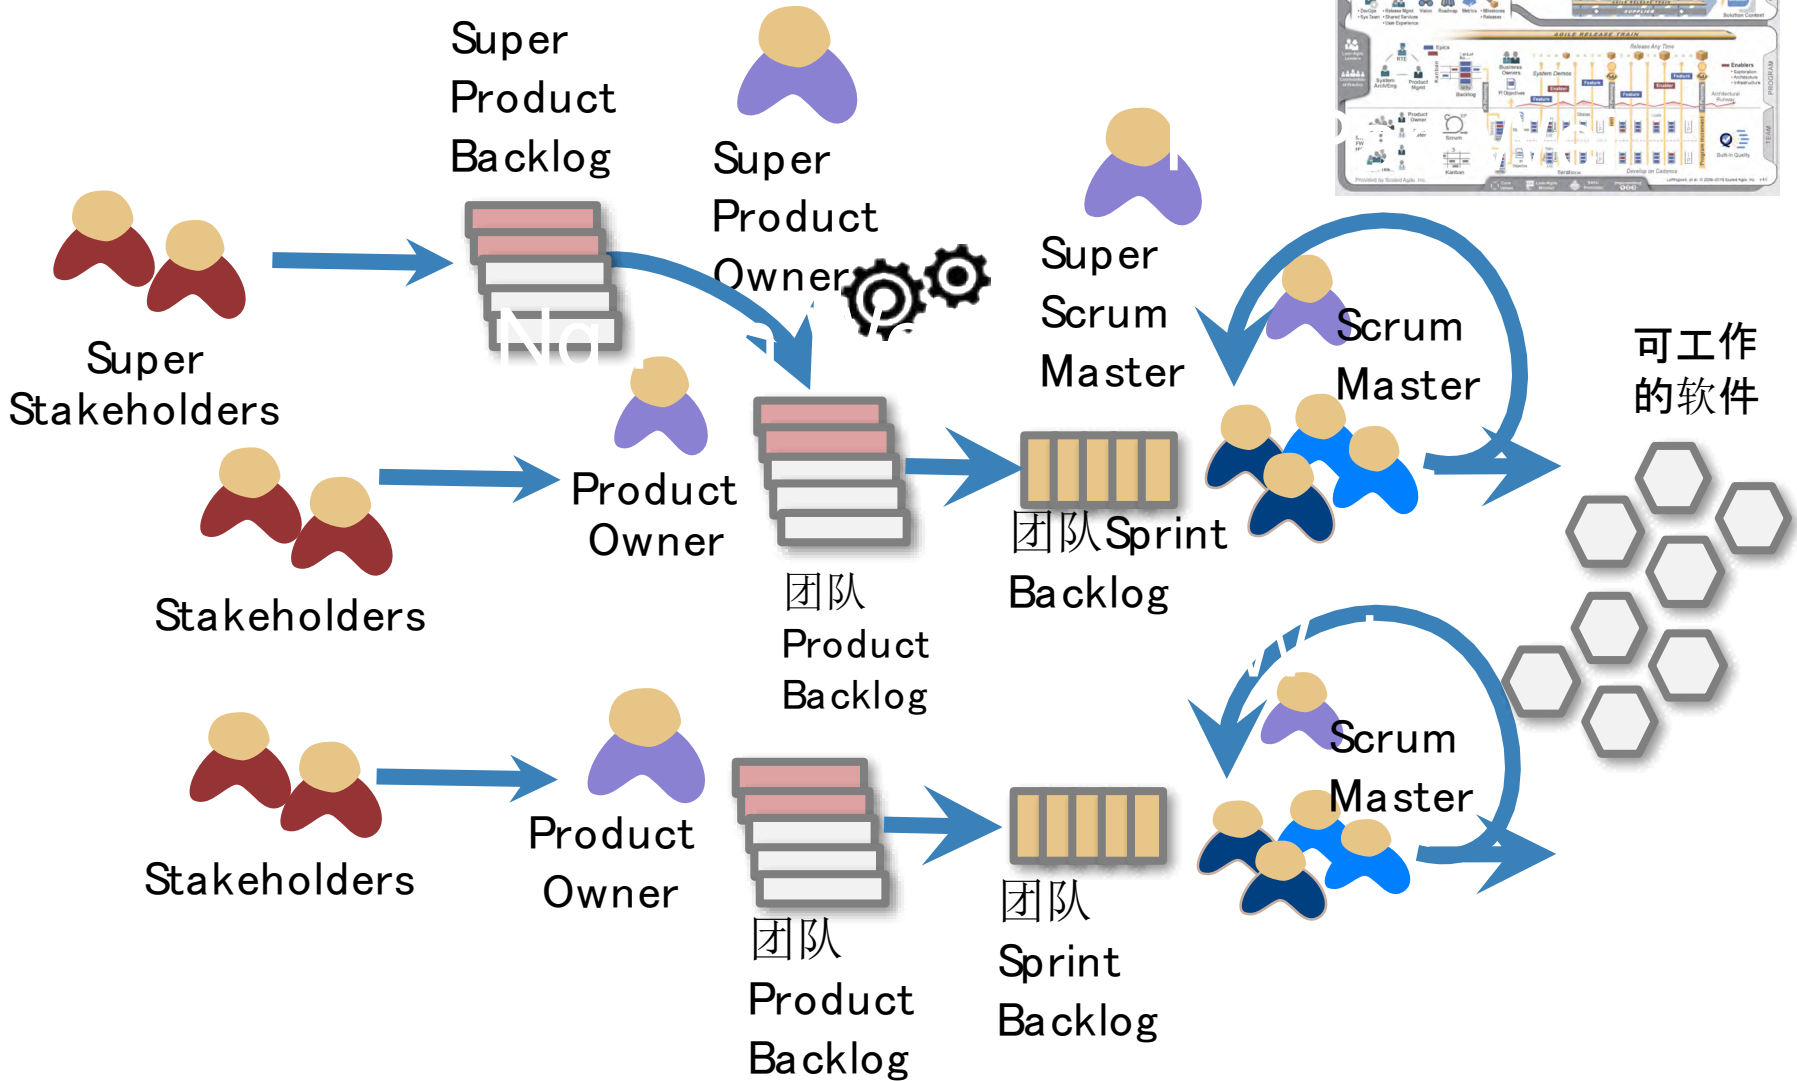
Super Product Backlog

Super Product Owner

Super Stakeholders

Super Scrum Master

Scrum Master

可工作的软件

Product Owner

Stakeholders

团队 Product Backlog

团队Sprint Backlog

Scrum Master

Stakeholders

Product Owner

团队 Product Backlog

团队 Sprint Backlog